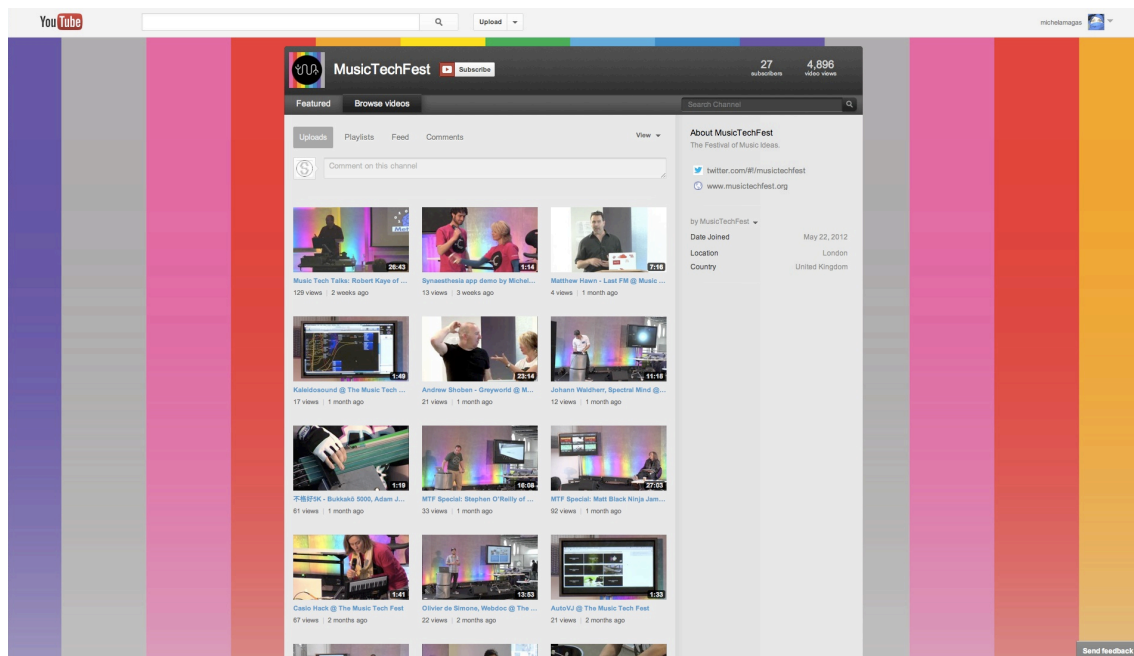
YouTube

Upload

michelamagas

MusicTechFest Subscribe

27 subscribers

4,896 video views

Featured

Browse videos

Search Channel

Uploads

Playlists

Feed

Comments

View

Comment on this channel

26:43

Music Tech Talks: Robert Kaye of ...

129 views | 2 weeks ago

1:14

Synaesthesia app demo by Michel...

13 views | 3 weeks ago

7:16

Matthew Hawn - Last FM @ Music ...

4 views | 1 month ago

1:49

Kaleidosound @ The Music Tech ...

17 views | 1 month ago

23:14

Andrew Shoben - Greyworld @ M...

21 views | 1 month ago

11:18

Johann Waldherr, Spectral Mind @...

12 views | 1 month ago

1:19

不格好5K - Bukkakō 5000, Adam J...

61 views | 1 month ago

16:08

MTF Special: Stephen O'Reilly of ...

33 views | 1 month ago

27:03

MTF Special: Matt Black Ninja Jam...

92 views | 1 month ago

1:41

Casio Hack @ The Music Tech Fest

67 views | 2 months ago

13:53

Olivier de Simone, Webdoc @ The ...

22 views | 2 months ago

1:33

AutoVJ @ The Music Tech Fest

21 views | 2 months ago

About MusicTechFest

The Festival of Music Ideas.

twitter.com/#!/musictechfest

www.musictechfest.org

by MusicTechFest

| Date Joined | May 22, 2012 |
|---|---|
| Location | London |
| Country | United Kingdom |

Send feedback